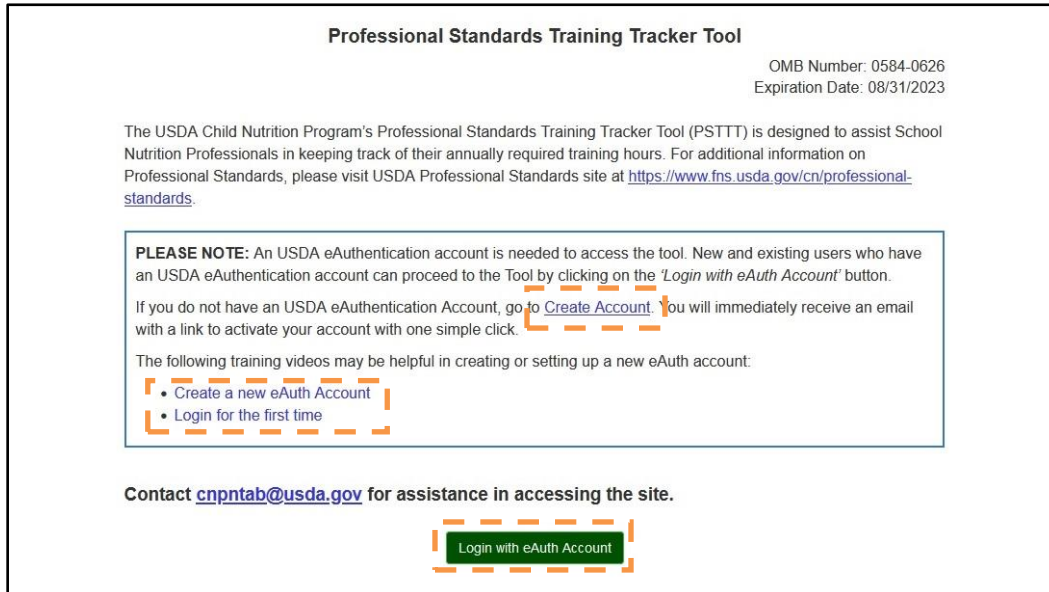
Professional Standards Training Tracker Tool

OMB Number: 0584-0626
Expiration Date: 08/31/2023

The USDA Child Nutrition Program's Professional Standards Training Tracker Tool (PSTTT) is designed to assist School Nutrition Professionals in keeping track of their annually required training hours. For additional information on Professional Standards, please visit USDA Professional Standards site at https://www.fns.usda.gov/cn/professional-standards.

PLEASE NOTE: An USDA eAuthentication account is needed to access the tool. New and existing users who have an USDA eAuthentication account can proceed to the Tool by clicking on the 'Login with eAuth Account' button.

If you do not have an USDA eAuthentication Account, go to Create Account. You will immediately receive an email with a link to activate your account with one simple click.

The following training videos may be helpful in creating or setting up a new eAuth account:

• Create a new eAuth Account
• Login for the first time

Contact cnpntab@usda.gov for assistance in accessing the site.

Login with eAuth Account